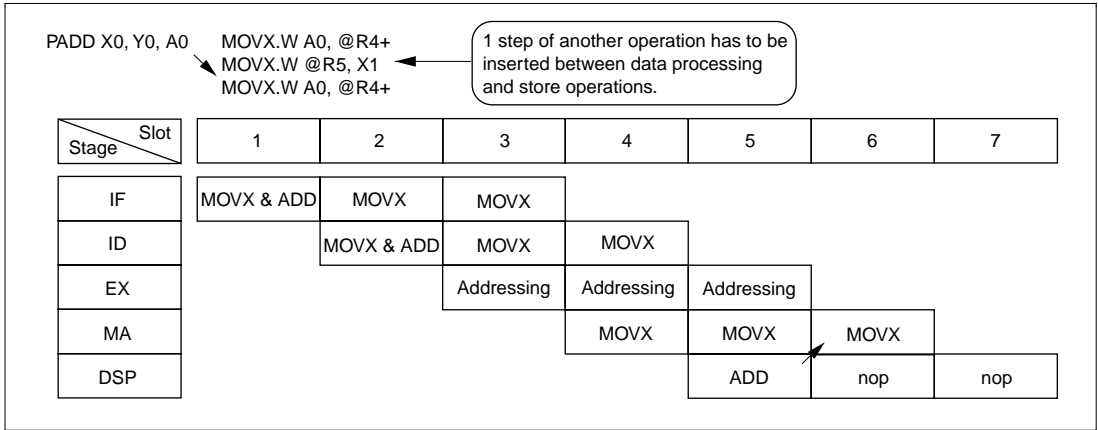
PADD X0, Y0, A0 MOVX.W A0, @R4+
MOVX.W @R5, X1
MOVX.W A0, @R4+

1 step of another operation has to be inserted between data processing and store operations.

| Stage \ Slot | 1 | 2 | 3 | 4 | 5 | 6 | 7 |
|---|---|---|---|---|---|---|---|
| IF | MOVX & ADD | MOVX | MOVX | | | | |
| ID | | MOVX & ADD | MOVX | MOVX | | | |
| EX | | | Addressing | Addressing | Addressing | | |
| MA | | | | MOVX | MOVX | MOVX | |
| DSP | | | | | ADD | nop | nop |